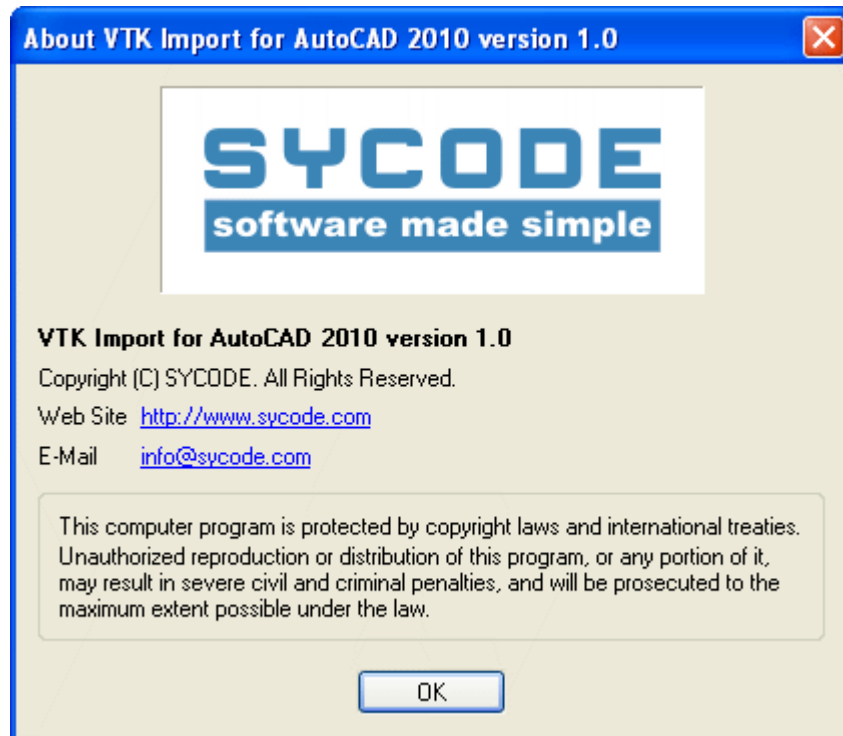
About VTK Import for AutoCAD 2010 version 1.0

SYCODE
software made simple

VTK Import for AutoCAD 2010 version 1.0

Copyright (C) SYCODE. All Rights Reserved.

Web Site http://www.sycode.com

E-Mail info@sycode.com

This computer program is protected by copyright laws and international treaties. Unauthorized reproduction or distribution of this program, or any portion of it, may result in severe civil and criminal penalties, and will be prosecuted to the maximum extent possible under the law.

OK